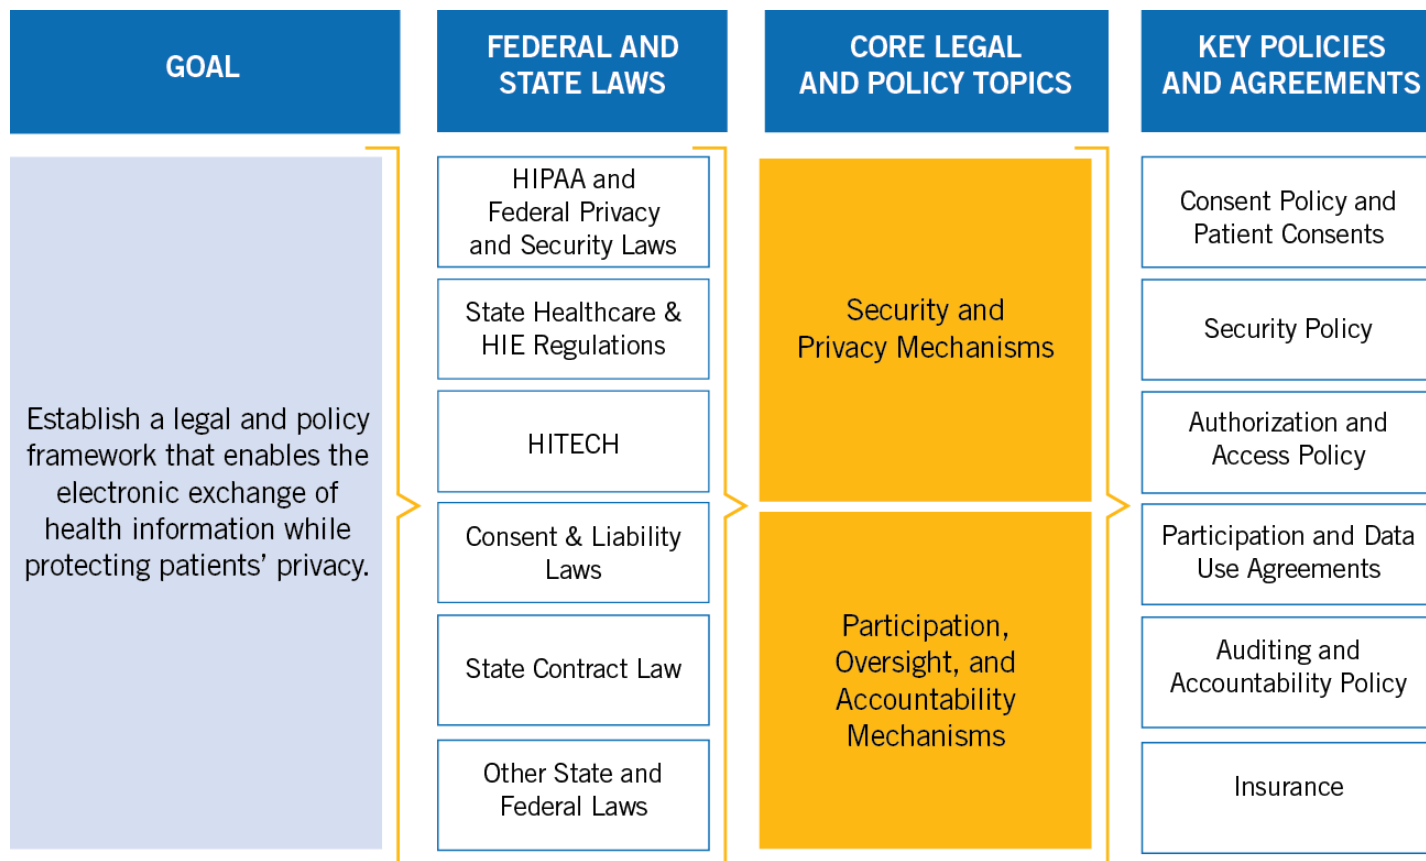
GOAL

Establish a legal and policy framework that enables the electronic exchange of health information while protecting patients' privacy.

FEDERAL AND STATE LAWS

HIPAA and Federal Privacy and Security Laws

State Healthcare & HIE Regulations

HITECH

Consent & Liability Laws

State Contract Law

Other State and Federal Laws

CORE LEGAL AND POLICY TOPICS

Security and Privacy Mechanisms

Participation, Oversight, and Accountability Mechanisms

KEY POLICIES AND AGREEMENTS

Consent Policy and Patient Consents

Security Policy

Authorization and Access Policy

Participation and Data Use Agreements

Auditing and Accountability Policy

Insurance